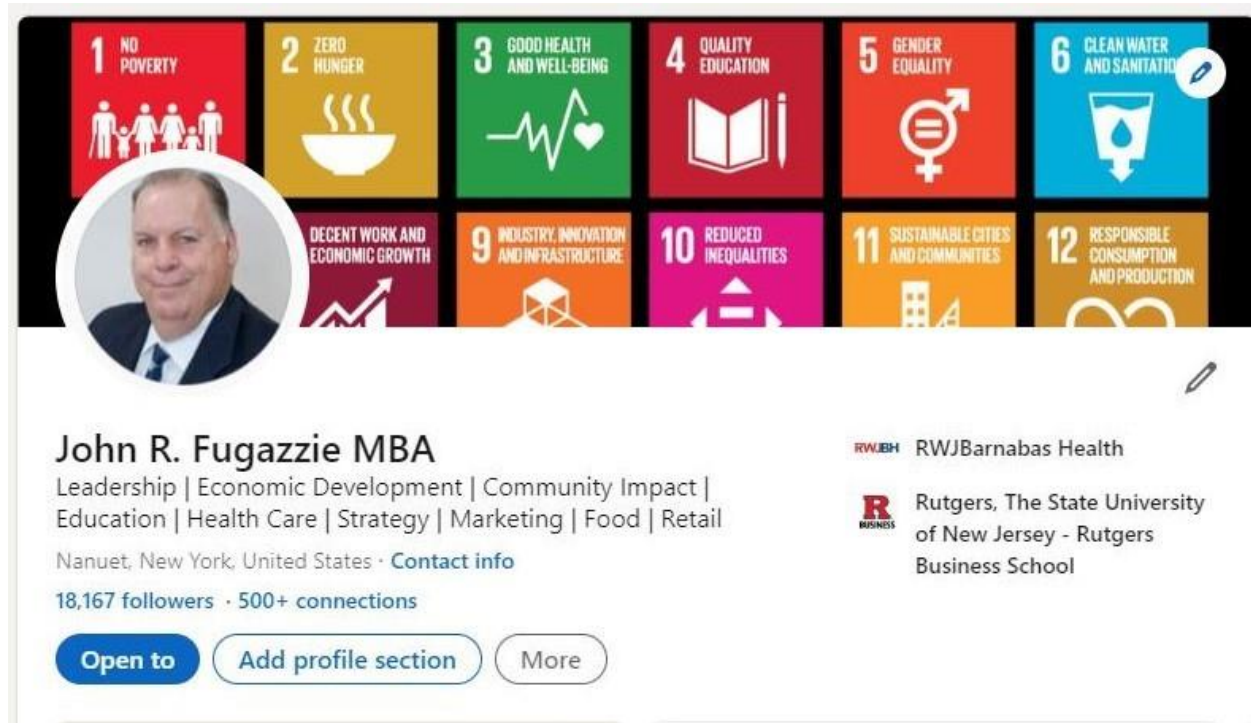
1 NO POVERTY

2 ZERO HUNGER

3 GOOD HEALTH AND WELL-BEING

4 QUALITY EDUCATION

5 GENDER EQUALITY

6 CLEAN WATER AND SANITATIO

DECENT WORK AND ECONOMIC GROWTH

9 INDUSTRY, INNOVATION AND INFRASTRUCTURE

10 REDUCED INEQUALITIES

11 SUSTAINABLE CITIES AND COMMUNITIES

12 RESPONSIBLE CONSUMPTION AND PRODUCTION

John R. Fugazzie MBA

Leadership | Economic Development | Community Impact | Education | Health Care | Strategy | Marketing | Food | Retail

Nanuet, New York, United States · Contact info

18,167 followers · 500+ connections

Open to

Add profile section

More

RWJBH RWJBarnabas Health

R BUSINESS Rutgers, The State University of New Jersey - Rutgers Business School